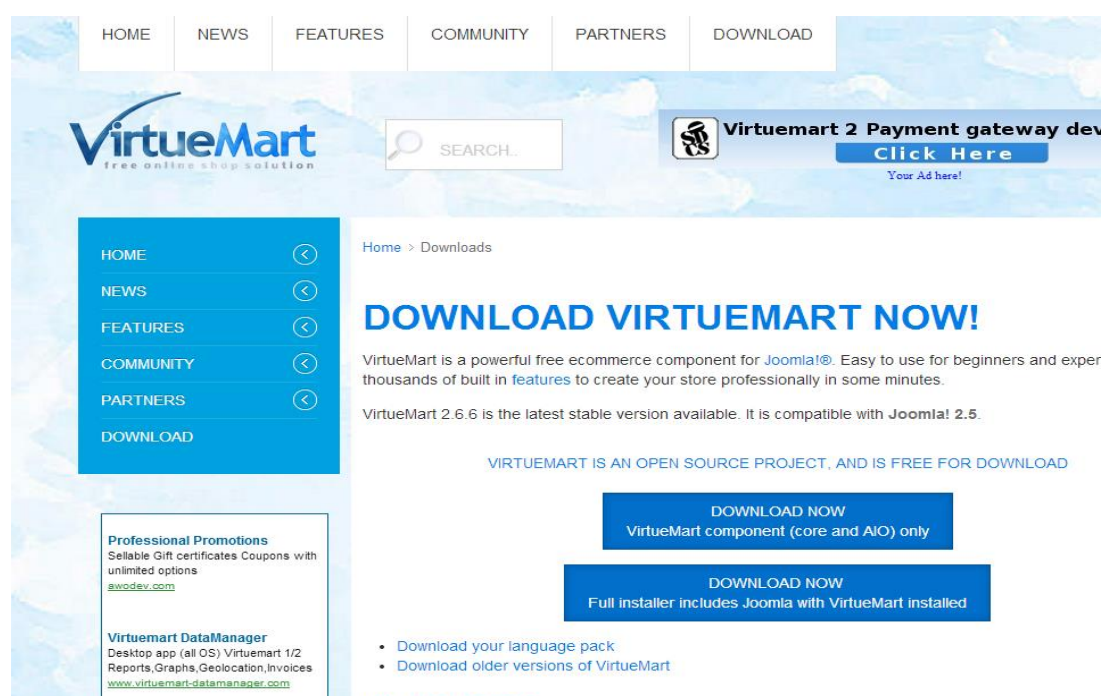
HOME NEWS FEATURES COMMUNITY PARTNERS DOWNLOAD

VirtueMart
free online shop solution

SEARCH..

Virtuemart 2 Payment gateway dev
Click Here
Your Ad here!

HOME
NEWS
FEATURES
COMMUNITY
PARTNERS
DOWNLOAD

Professional Promotions
Sellable Gift certificates Coupons with unlimited options
awodev.com

Virtuemart DataManager
Desktop app (all OS) Virtuemart 1/2 Reports,Graphs,Geolocation,Invoices
www.virtuemart-datamanager.com

Home > Downloads

DOWNLOAD VIRTUEMART NOW!

VirtueMart is a powerful free ecommerce component for Joomla!®. Easy to use for beginners and exper thousands of built in features to create your store professionally in some minutes.

VirtueMart 2.6.6 is the latest stable version available. It is compatible with Joomla! 2.5.

VIRTUEMART IS AN OPEN SOURCE PROJECT, AND IS FREE FOR DOWNLOAD

DOWNLOAD NOW
VirtueMart component (core and AIO) only

DOWNLOAD NOW
Full installer includes Joomla with VirtueMart installed

• Download your language pack
• Download older versions of VirtueMart